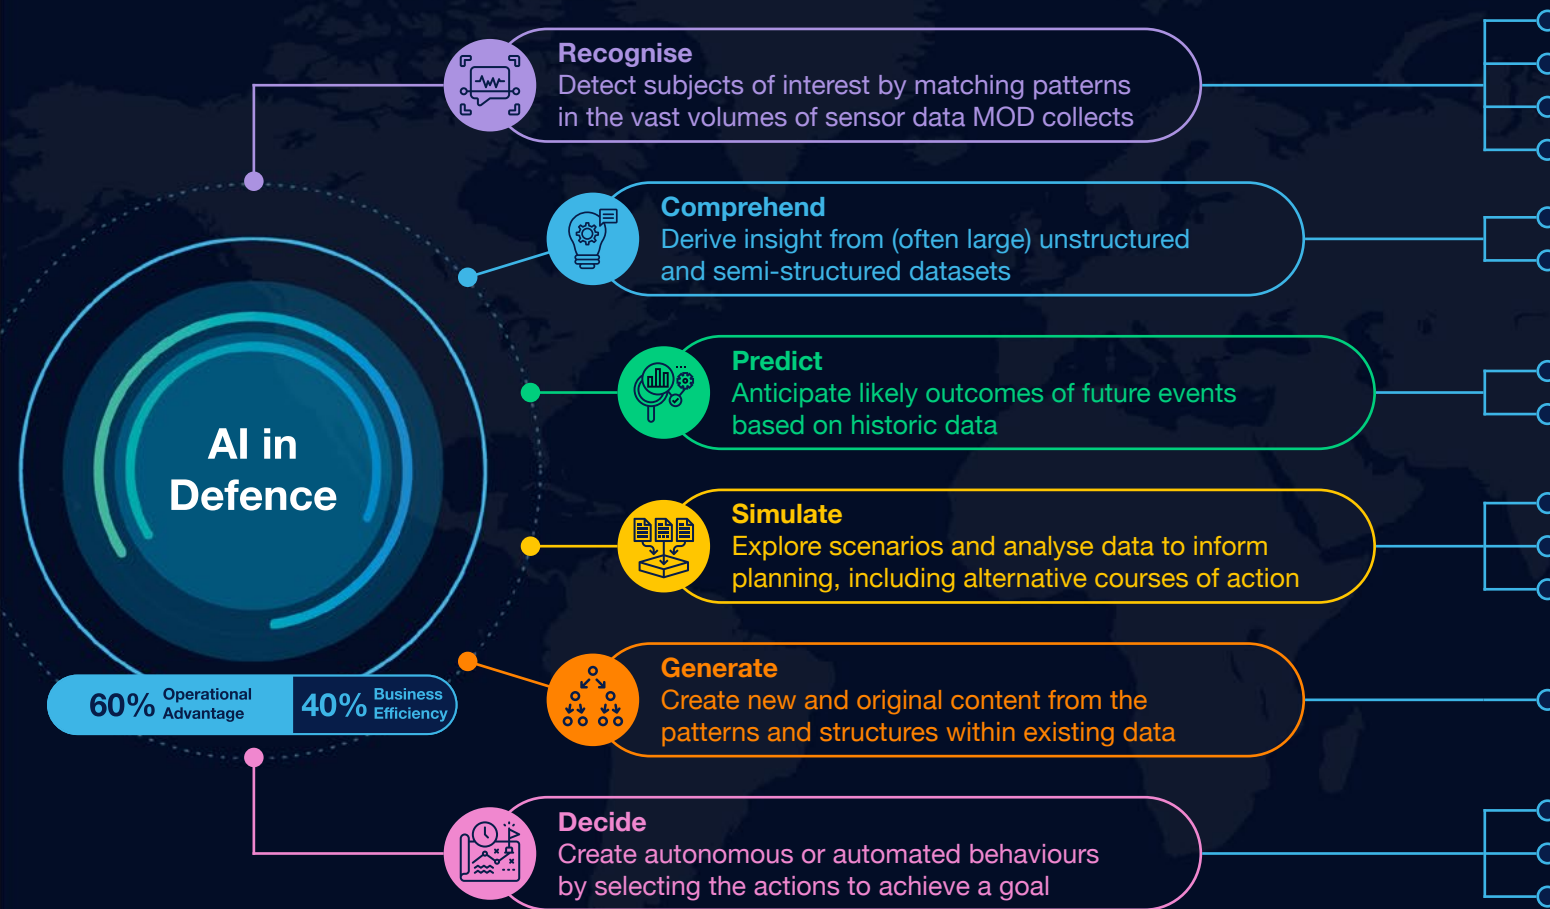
Recognise
Detect subjects of interest by matching patterns in the vast volumes of sensor data MOD collects

Comprehend
Derive insight from (often large) unstructured and semi-structured datasets

Predict
Anticipate likely outcomes of future events based on historic data

Simulate
Explore scenarios and analyse data to inform planning, including alternative courses of action

Generate
Create new and original content from the patterns and structures within existing data

Decide
Create autonomous or automated behaviours by selecting the actions to achieve a goal

AI in Defence

60% Operational Advantage

40% Business Efficiency